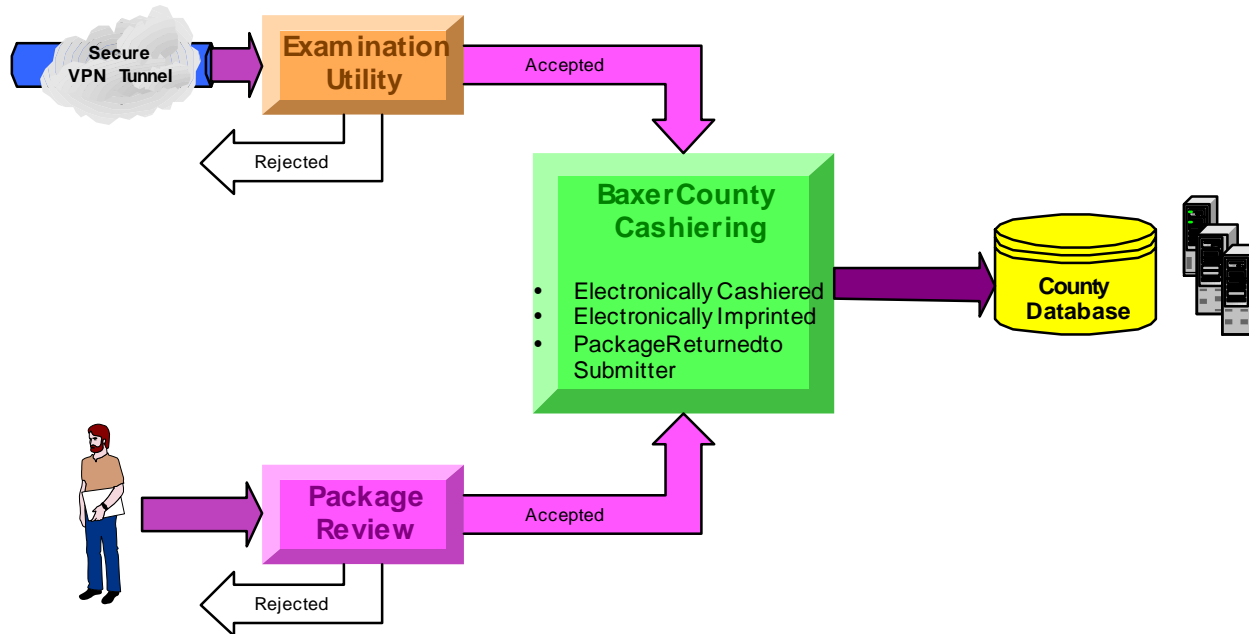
Secure VPN Tunnel

Examination Utility

Accepted

Rejected

BaxerCounty Cashiering

- ElectronicallyCashiered
- ElectronicallyImprinted
- PackageReturnedto Submitter

County Database

Package Review

Accepted

Rejected